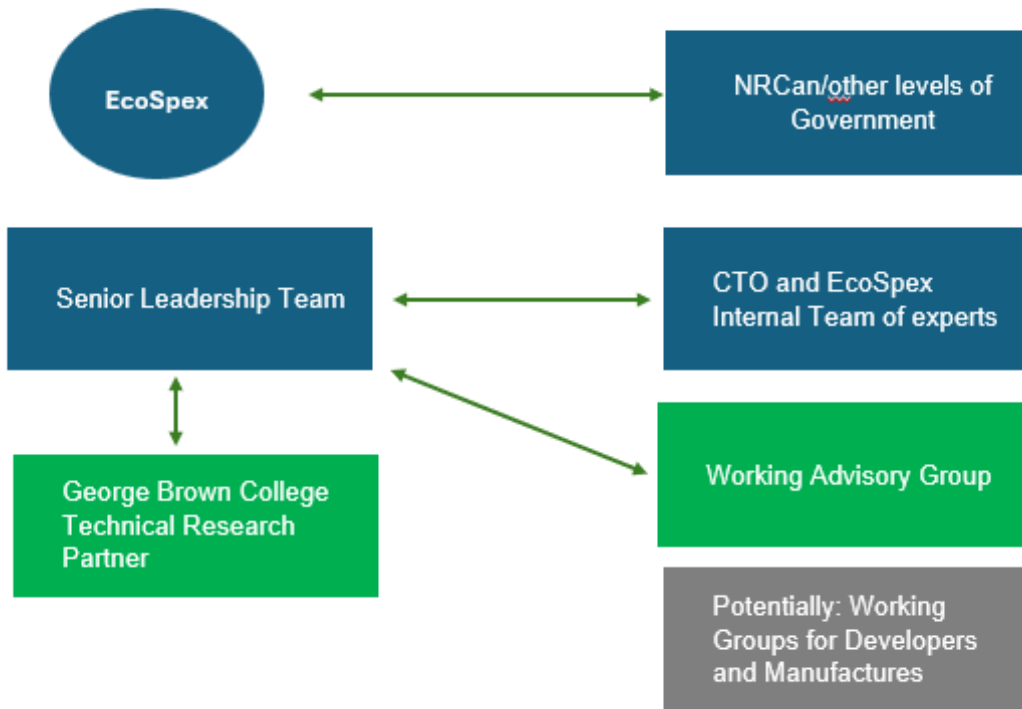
EcoSpex

NRCan/other levels of Government

Senior Leadership Team

CTO and EcoSpex Internal Team of experts

George Brown College Technical Research Partner

Working Advisory Group

Potentially: Working Groups for Developers and Manufactures